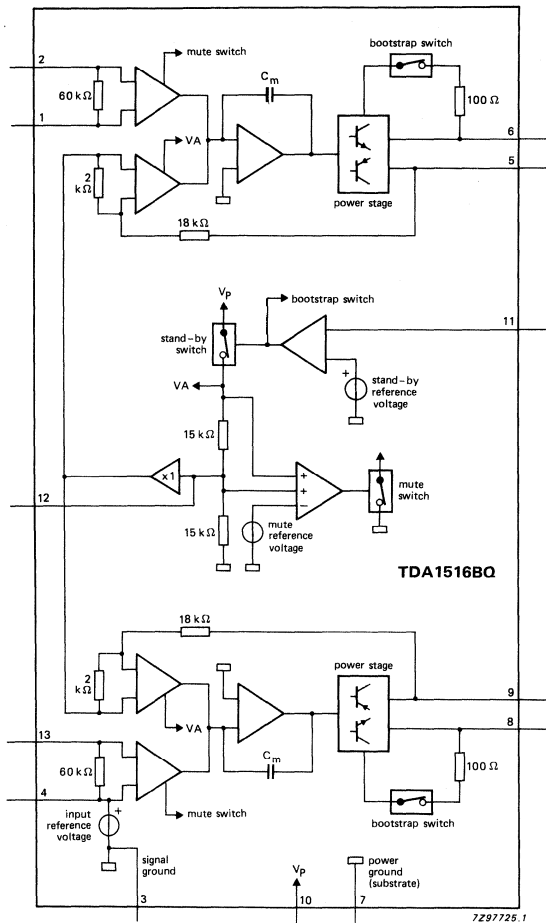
mute switch
bootstrap switch
2
60 kΩ
1
$C_m$
100 Ω
6
VA
5
2 kΩ
power stage
18 kΩ
$V_P$
bootstrap switch
11
stand-by switch
VA
stand-by reference voltage
15 kΩ
x1
+
+
−
mute switch
12
15 kΩ
mute reference voltage
TDA1516BQ
18 kΩ
power stage
2 kΩ
9
VA
8
13
$C_m$
60 kΩ
100 Ω
4
mute switch
input reference voltage
+
bootstrap switch
signal ground
$V_P$
power ground (substrate)
3
10
7
7Z97725.1